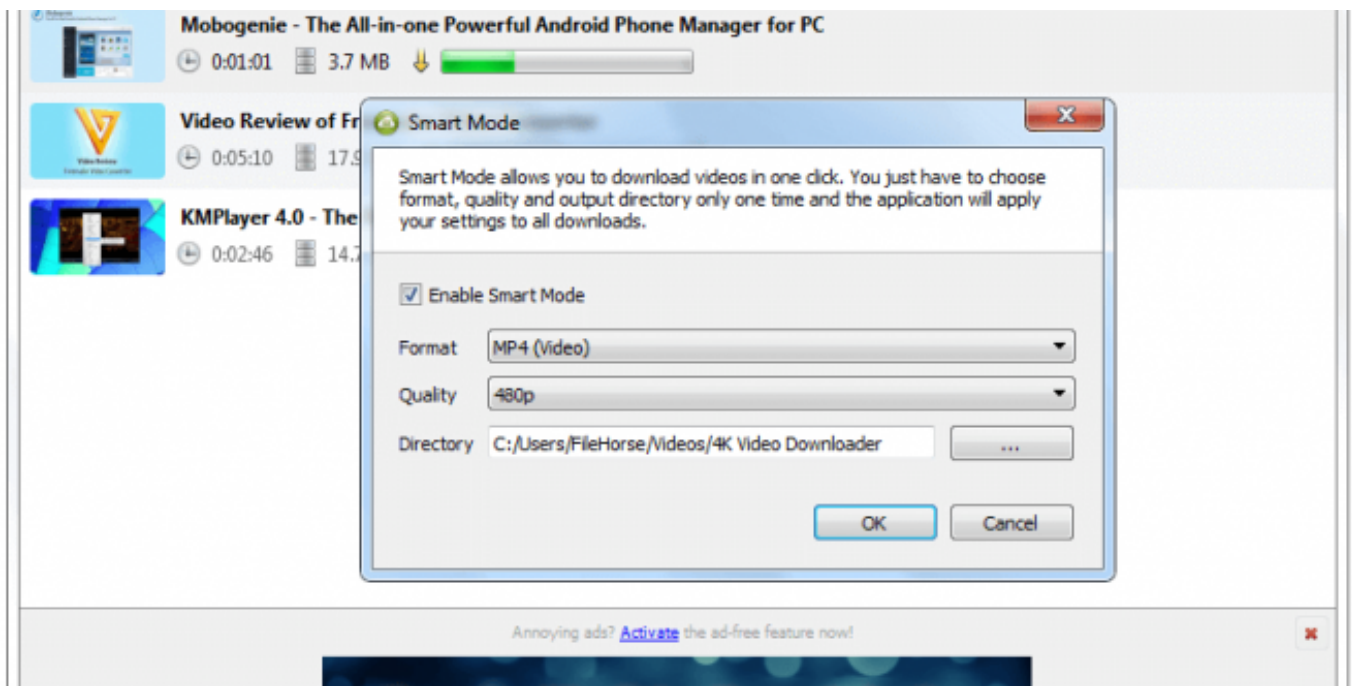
Mobogenie - The All-in-one Powerful Android Phone Manager for PC
0:01:01 3.7 MB

Video Review of Fr
0:05:10 17.9

KMPlayer 4.0 - The
0:02:46 14.7

Smart Mode

Smart Mode allows you to download videos in one click. You just have to choose format, quality and output directory only one time and the application will apply your settings to all downloads.

Enable Smart Mode

Format MP4 (Video)

Quality 480p

Directory C:/Users/FileHorse/Videos/4K Video Downloader ...

OK Cancel

Annoying ads? Activate the ad-free feature now!